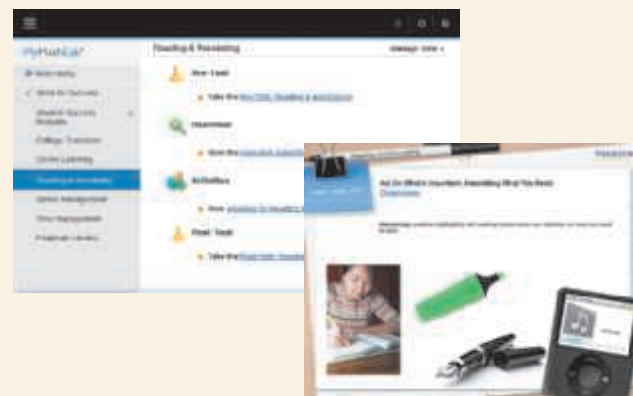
MyMathLab

Reading & Annotating

Pre-Test

Overview

Activities

Post-Test

College Transition

Online Learning

Reading & Annotating

Stress Management

Time Management

Financial Literacy

Get On What's Important: Annotating What You Read

Overview